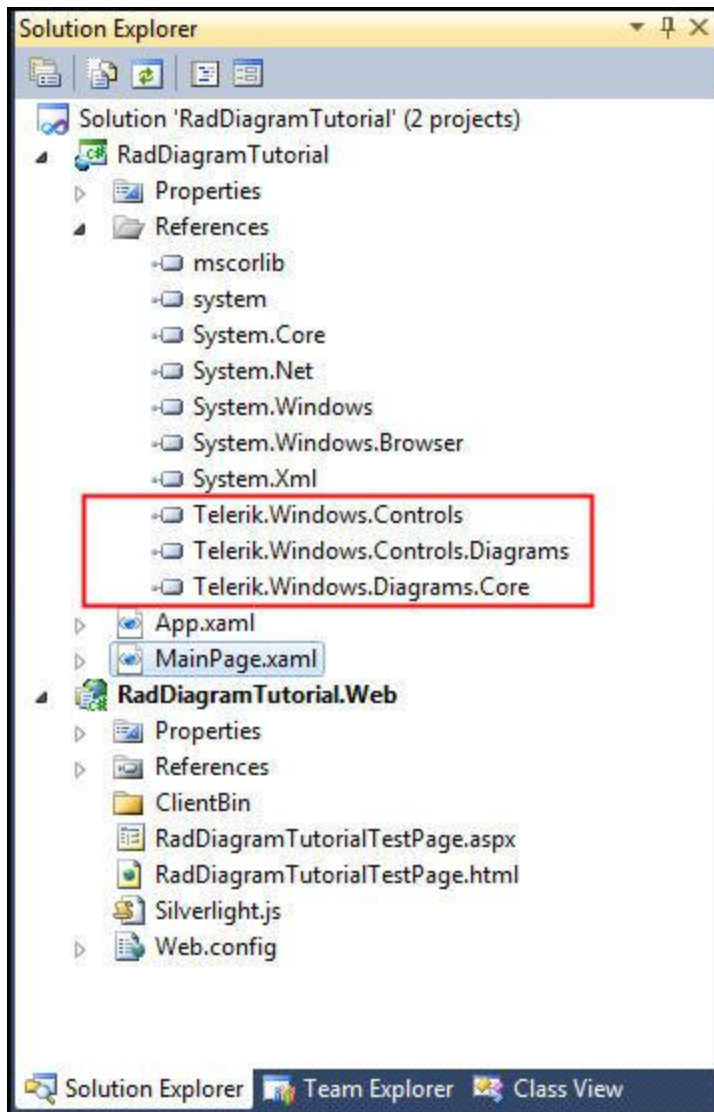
Solution Explorer

Solution 'RadDiagramTutorial' (2 projects)
RadDiagramTutorial
Properties
References
mscorlib
system
System.Core
System.Net
System.Windows
System.Windows.Browser
System.Xml
Telerik.Windows.Controls
Telerik.Windows.Controls.Diagrams
Telerik.Windows.Diagrams.Core
App.xaml
MainPage.xaml
RadDiagramTutorial.Web
Properties
References
ClientBin
RadDiagramTutorialTestPage.aspx
RadDiagramTutorialTestPage.html
Silverlight.js
Web.config

Solution Explorer Team Explorer Class View